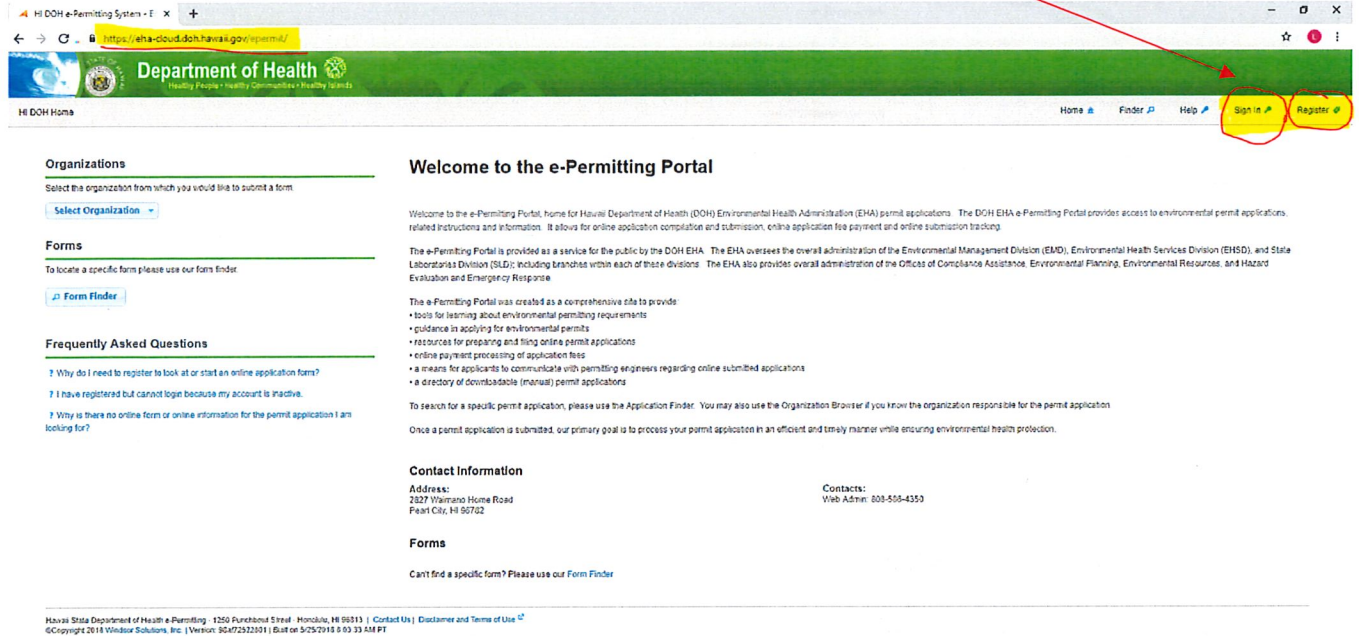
HI DOH e-Permitting System - E ×  +

https://eha-cloud.doh.hawaii.gov/epermit/

Department of Health
Healthy People • Healthy Communities • Healthy Islands

HI DOH Home

Home  Finder  Help  Sign In  Register

Organizations

Select the organization from which you would like to submit a form

Select Organization

Forms

To locate a specific form please use our form finder

Form Finder

Frequently Asked Questions

? Why do I need to register to look at or start an online application form?

? I have registered but cannot login because my account is inactive.

? Why is there no online form or online information for the permit application I am looking for?

Welcome to the e-Permitting Portal

Welcome to the e-Permitting Portal, home for Hawaii Department of Health (DOH) Environmental Health Administration (EHA) permit applications. The DOH EHA e-Permitting Portal provides access to environmental permit applications, related instructions and information. It allows for online application compilation and submission, online application fee payment and online submission tracking.

The e-Permitting Portal is provided as a service for the public by the DOH EHA. The EHA oversees the overall administration of the Environmental Management Division (EMD), Environmental Health Services Division (EHSD), and State Laboratories Division (SLD); including branches within each of these divisions. The EHA also provides overall administration of the Offices of Compliance Assistance, Environmental Planning, Environmental Resources, and Hazard Evaluation and Emergency Response.

The e-Permitting Portal was created as a comprehensive site to provide:
• tools for learning about environmental permitting requirements
• guidance in applying for environmental permits
• resources for preparing and filing online permit applications
• online payment processing of application fees
• a means for applicants to communicate with permitting engineers regarding online submitted applications
• a directory of downloadable (manual) permit applications

To search for a specific permit application, please use the Application Finder. You may also use the Organization Browser if you know the organization responsible for the permit application.

Once a permit application is submitted, our primary goal is to process your permit application in an efficient and timely manner while ensuring environmental health protection.

Contact Information

Address:
2827 Waimano Home Road
Pearl City, HI 96782

Contacts:
Web Admin: 808-586-4350

Forms

Can't find a specific form? Please use our Form Finder

Hawaii State Department of Health e-Permitting · 1250 Punchbowl Street · Honolulu, HI 96813 | Contact Us | Disclaimer and Terms of Use
©Copyright 2018 Windsor Solutions, Inc. | Version: 96af7252801 | Built on 5/25/2018 8:03:33 AM PT